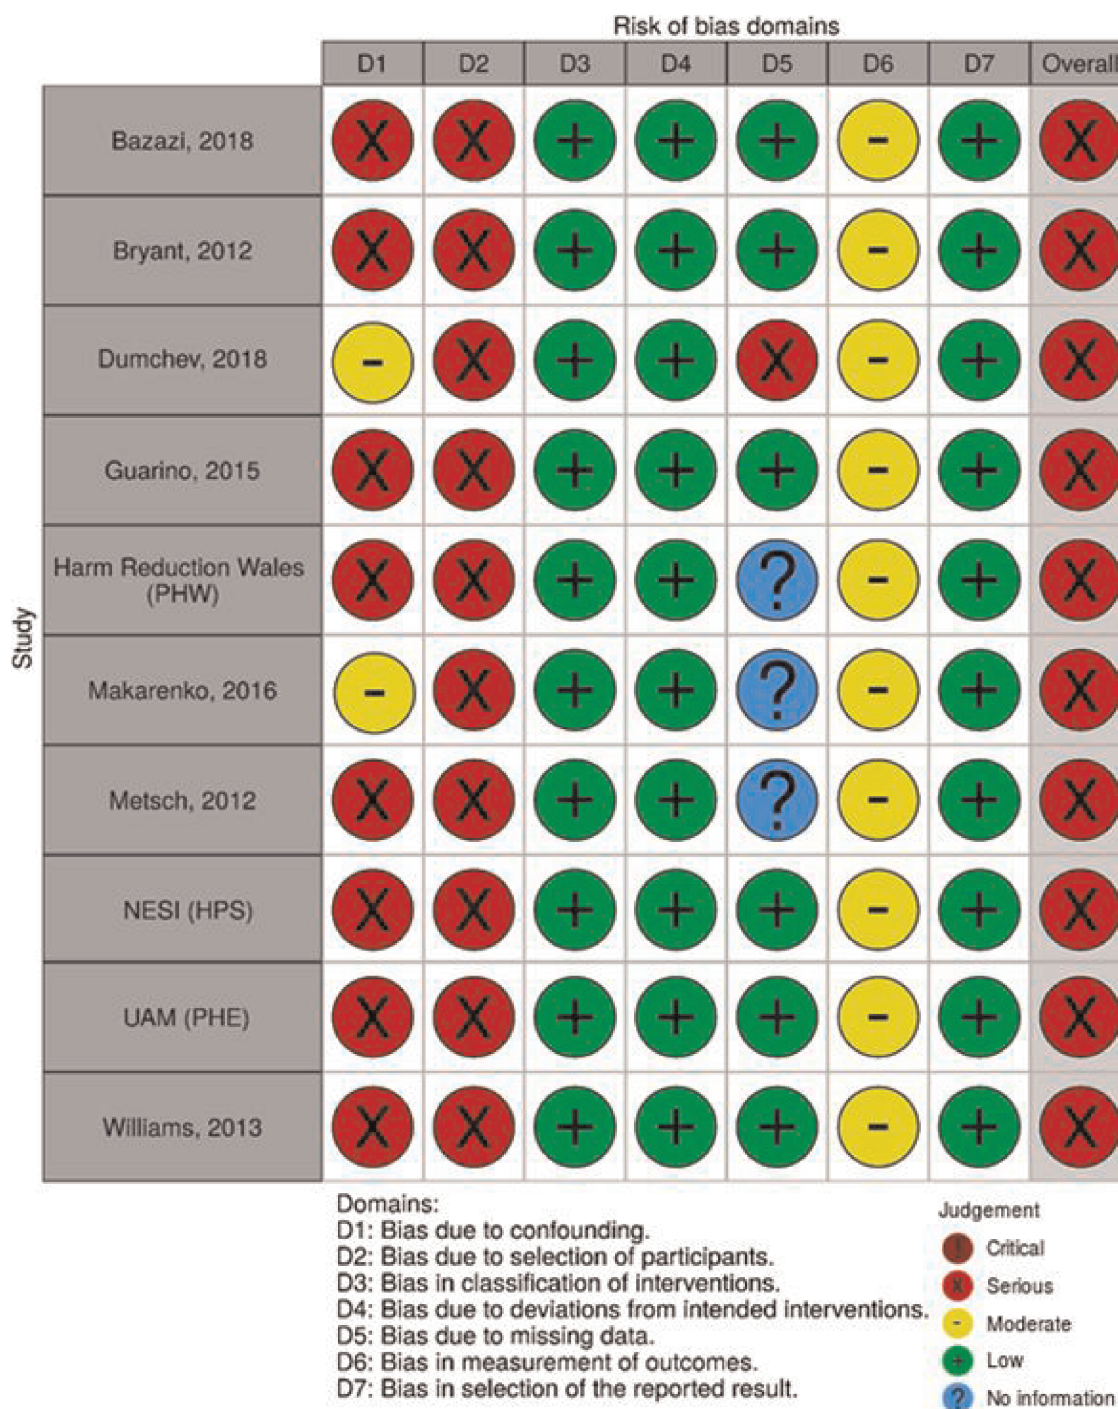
Risk of bias domains

Study

| | D1 | D2 | D3 | D4 | D5 | D6 | D7 | Overall |
|---|---|---|---|---|---|---|---|---|
| Bazazi, 2018 | X | X | + | + | + | - | + | X |
| Bryant, 2012 | X | X | + | + | + | - | + | X |
| Dumchev, 2018 | - | X | + | + | X | - | + | X |
| Guarino, 2015 | X | X | + | + | + | - | + | X |
| Harm Reduction Wales (PHW) | X | X | + | + | ? | - | + | X |
| Makarenko, 2016 | - | X | + | + | ? | - | + | X |
| Metsch, 2012 | X | X | + | + | ? | - | + | X |
| NESI (HPS) | X | X | + | + | + | - | + | X |
| UAM (PHE) | X | X | + | + | + | - | + | X |
| Williams, 2013 | X | X | + | + | + | - | + | X |

Domains:
D1: Bias due to confounding.
D2: Bias due to selection of participants.
D3: Bias in classification of interventions.
D4: Bias due to deviations from intended interventions.
D5: Bias due to missing data.
D6: Bias in measurement of outcomes.
D7: Bias in selection of the reported result.

Judgement
! Critical
X Serious
- Moderate
+ Low
? No information